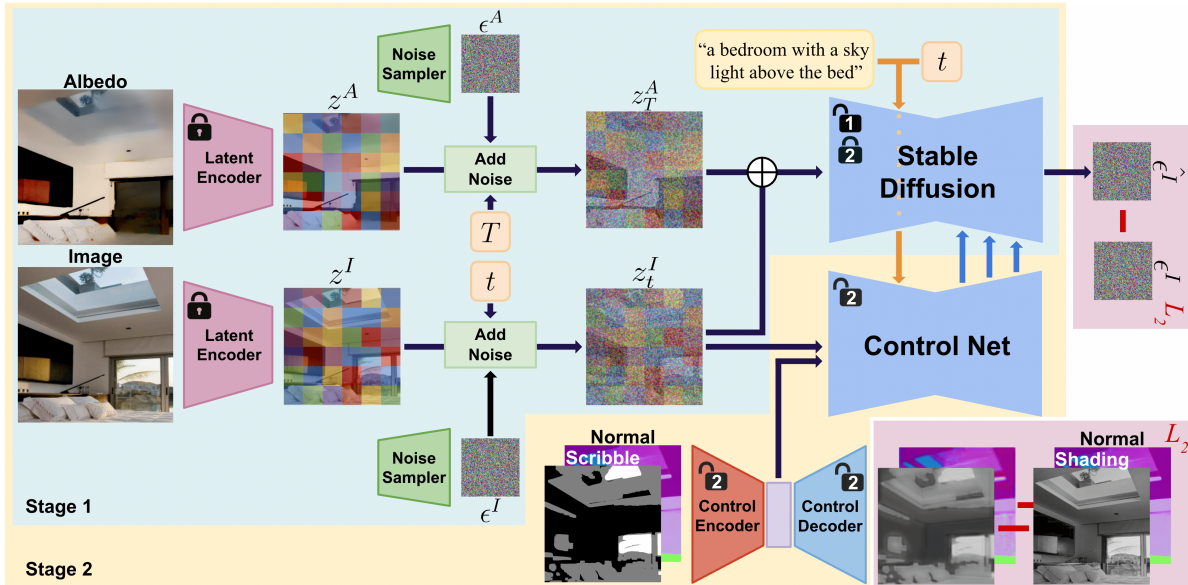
Albedo

Latent Encoder

Noise Sampler

$\epsilon^A$

$z^A$

Add Noise

$z_T^A$

"a bedroom with a sky light above the bed"

$t$

1

2

Stable Diffusion

$\hat{\epsilon^I}$

$\epsilon^I$

$L_2$

$T$

Image

Latent Encoder

$z^I$

$t$

Add Noise

$z_t^I$

2

Control Net

Noise Sampler

$\epsilon^I$

Normal

Scribble

2

Control Encoder

2

Control Decoder

Normal

Shading

$L_2$

Stage 1

Stage 2